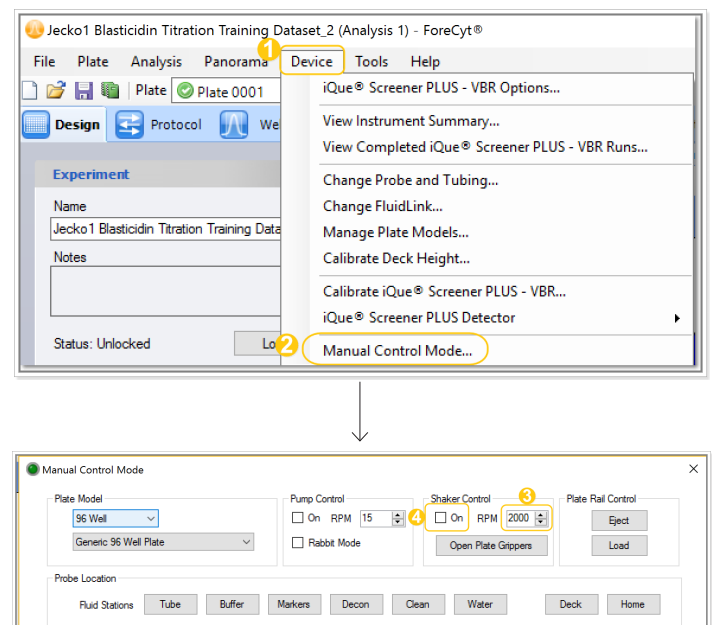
Jecko1 Blasticidin Titration Training Dataset_2 (Analysis 1) - ForeCyt®

File Plate Analysis Panorama 1 Device Tools Help

Plate Plate 0001

Design Protocol We

Experiment

Name

Jecko1 Blasticidin Titration Training Data

Notes

Status: Unlocked

Lo

iQue® Screener PLUS - VBR Options...

View Instrument Summary...

View Completed iQue® Screener PLUS - VBR Runs...

Change Probe and Tubing...

Change FluidLink...

Manage Plate Models...

Calibrate Deck Height...

Calibrate iQue® Screener PLUS - VBR...

iQue® Screener PLUS Detector

2 Manual Control Mode...

Manual Control Mode

Plate Model

96 Well

Generic 96 Well Plate

Pump Control

On RPM 15

Rabbit Mode

4

Shaker Control

On RPM 3 2000

Open Plate Grippers

Plate Rail Control

Eject

Load

Probe Location

Fluid Stations Tube Buffer Markers Decon Clean Water Deck Home